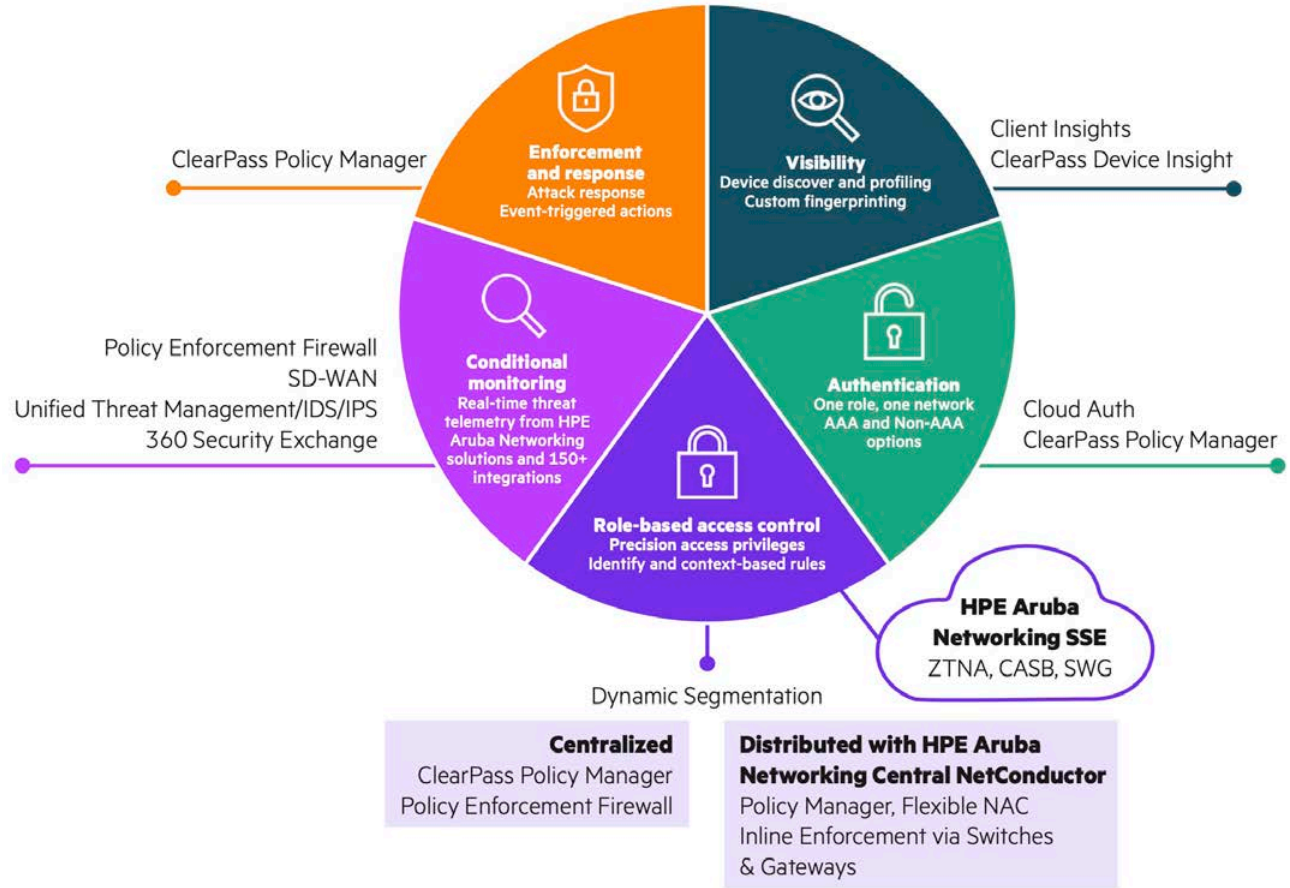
ClearPass Policy Manager

Enforcement and response
Attack response
Event-triggered actions

Visibility
Device discover and profiling
Custom fingerprinting

Client Insights
ClearPass Device Insight

Policy Enforcement Firewall
SD-WAN
Unified Threat Management/IDS/IPS
360 Security Exchange

Conditional monitoring
Real-time threat telemetry from HPE Aruba Networking solutions and 150+ integrations

Authentication
One role, one network
AAA and Non-AAA options

Cloud Auth
ClearPass Policy Manager

Role-based access control
Precision access privileges
Identify and context-based rules

HPE Aruba Networking SSE
ZTNA, CASB, SWG

Dynamic Segmentation

Centralized
ClearPass Policy Manager
Policy Enforcement Firewall

Distributed with HPE Aruba Networking Central NetConductor
Policy Manager, Flexible NAC
Inline Enforcement via Switches & Gateways